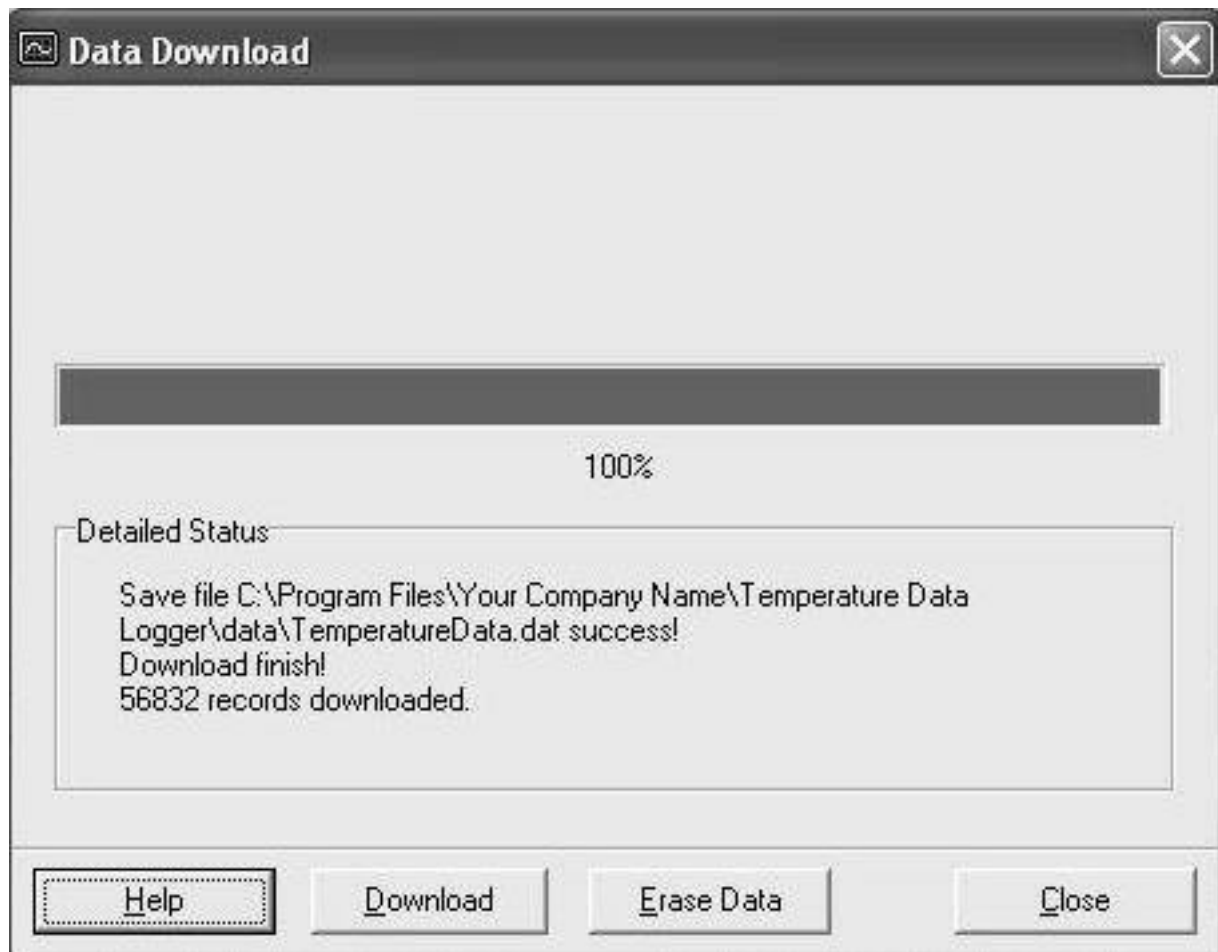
Data Download

100%

Detailed Status

Save file C:\Program Files\Your Company Name\Temperature Data Logger\data\TemperatureData.dat success!
Download finish!
56832 records downloaded.

Help
Download
Erase Data
Close